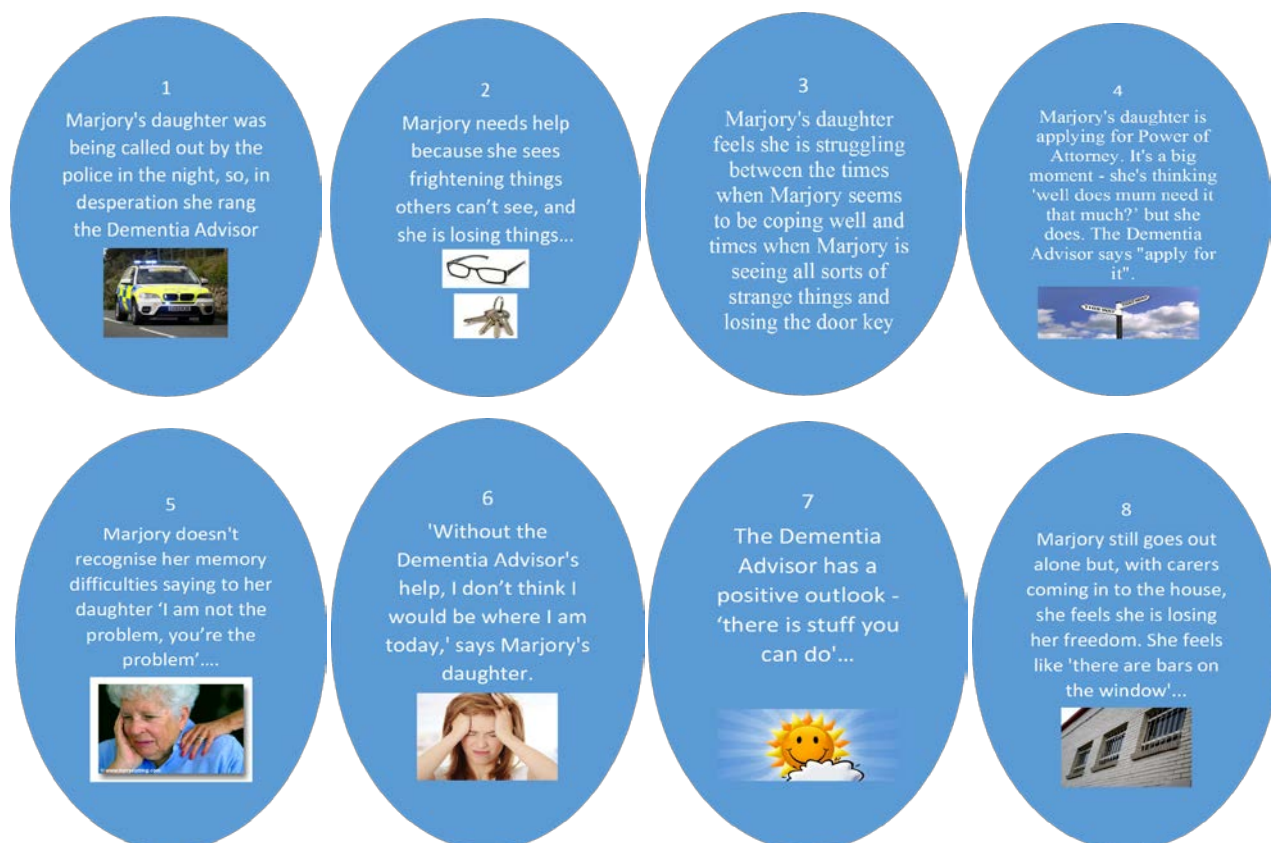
1
Marjory's daughter was being called out by the police in the night, so, in desperation she rang the Dementia Advisor

2
Marjory needs help because she sees frightening things others can't see, and she is losing things...

3
Marjory's daughter feels she is struggling between the times when Marjory seems to be coping well and times when Marjory is seeing all sorts of strange things and losing the door key

4
Marjory's daughter is applying for Power of Attorney. It's a big moment - she's thinking 'well does mum need it that much?' but she does. The Dementia Advisor says "apply for it".

5
Marjory doesn't recognise her memory difficulties saying to her daughter 'I am not the problem, you're the problem'....

6
'Without the Dementia Advisor's help, I don't think I would be where I am today,' says Marjory's daughter.

7
The Dementia Advisor has a positive outlook - 'there is stuff you can do'...

8
Marjory still goes out alone but, with carers coming in to the house, she feels she is losing her freedom. She feels like 'there are bars on the window'...